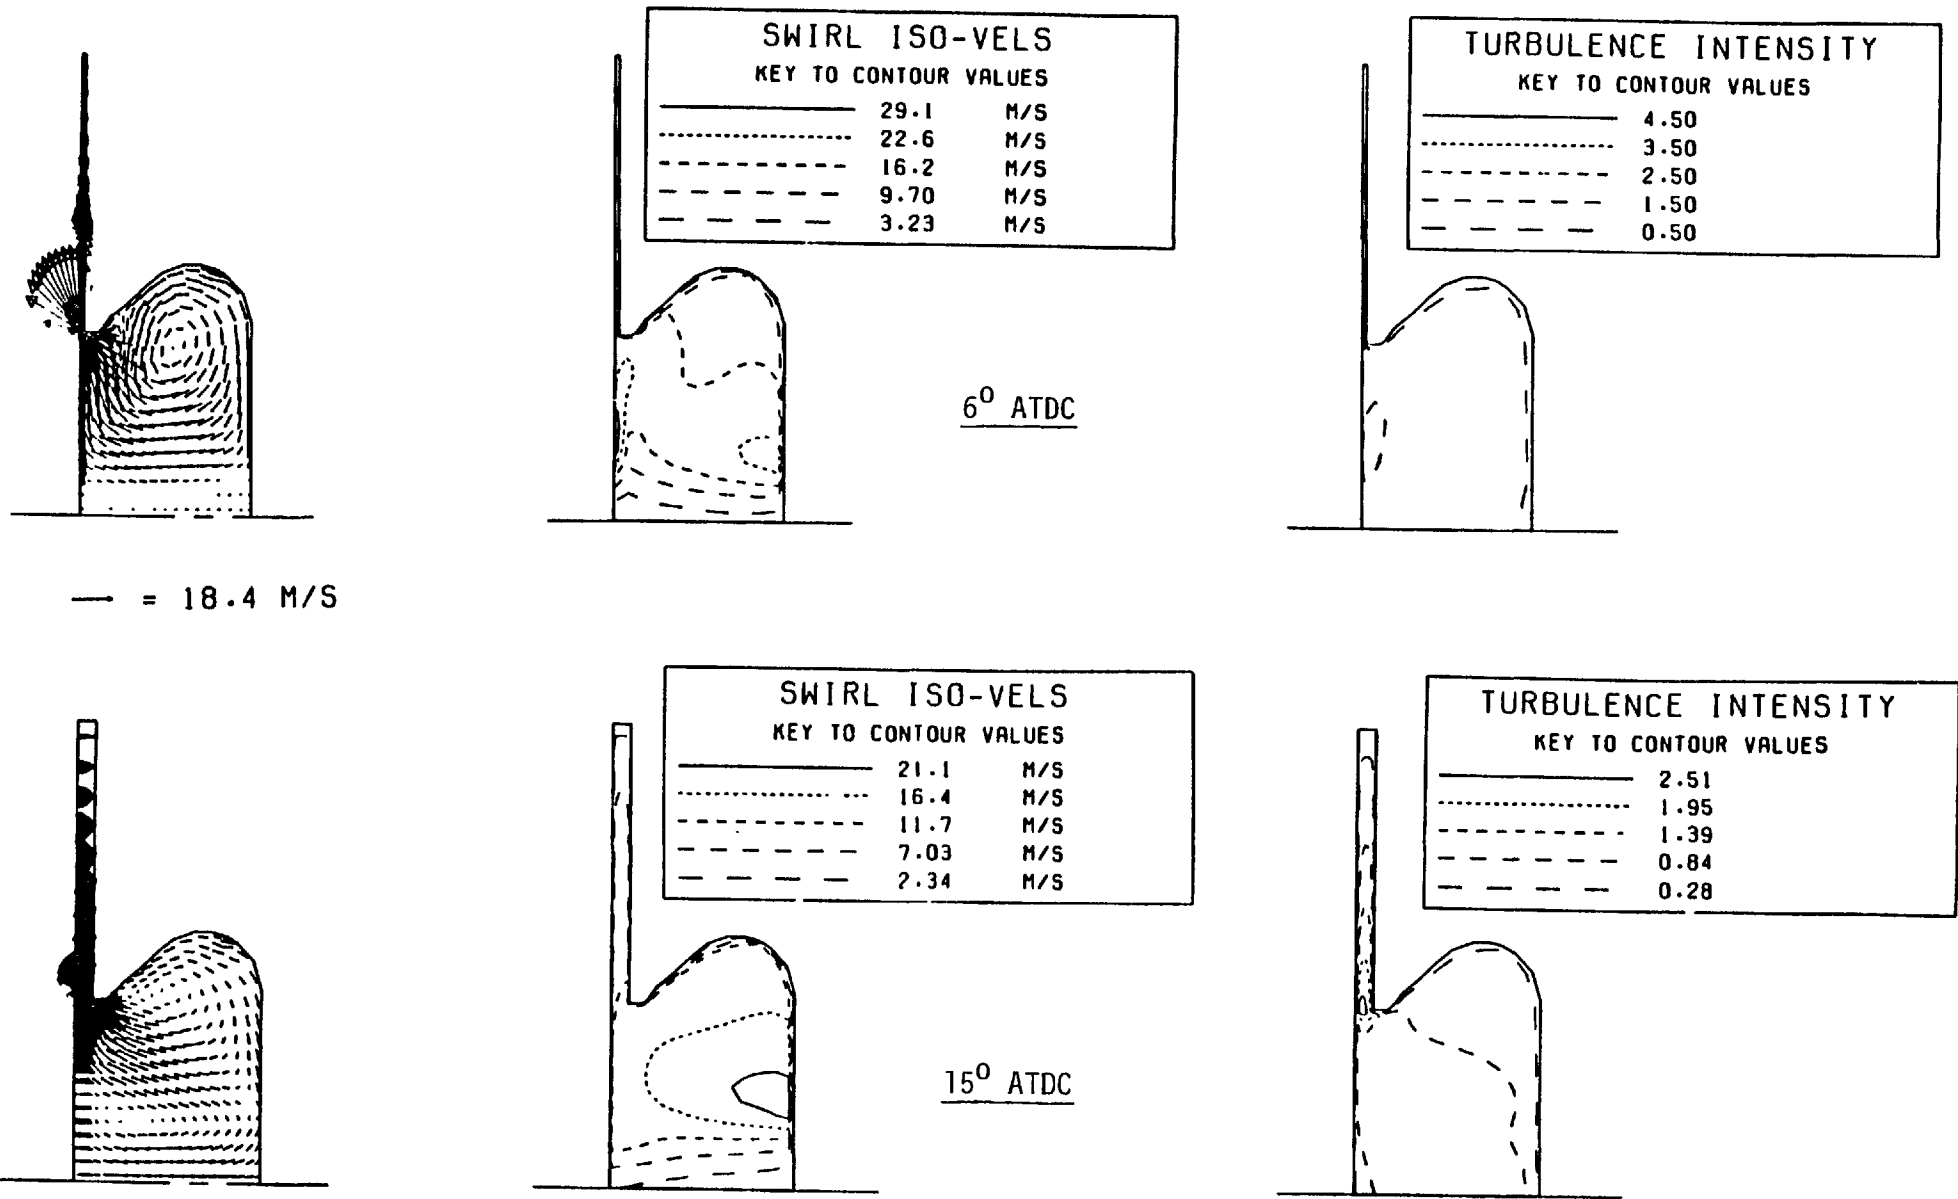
SWIRL ISO-VELS
KEY TO CONTOUR VALUES

| | | |
|---|---|---|
| ——— | 29.1 | M/S |
| ········· | 22.6 | M/S |
| - - - - - | 16.2 | M/S |
| — — — — | 9.70 | M/S |
| — — — | 3.23 | M/S |

TURBULENCE INTENSITY
KEY TO CONTOUR VALUES

| | |
|---|---|
| ——— | 4.50 |
| ········· | 3.50 |
| - - - - - | 2.50 |
| — — — — | 1.50 |
| — — — | 0.50 |

$6^{0}$ ATDC

— = 18.4 M/S

SWIRL ISO-VELS
KEY TO CONTOUR VALUES

| | | |
|---|---|---|
| ——— | 21.1 | M/S |
| ········· | 16.4 | M/S |
| - - - - - | 11.7 | M/S |
| — — — — | 7.03 | M/S |
| — — — | 2.34 | M/S |

TURBULENCE INTENSITY
KEY TO CONTOUR VALUES

| | |
|---|---|
| ——— | 2.51 |
| ········· | 1.95 |
| - - - - - | 1.39 |
| — — — — | 0.84 |
| — — — | 0.28 |

$15^{0}$ ATDC